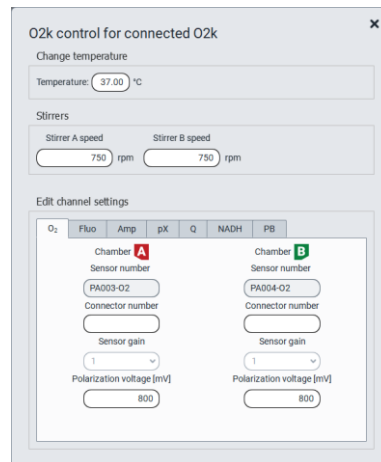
O2k control for connected O2k

×

Change temperature

Temperature: 37.00 °C

Stirrers

Stirrer A speed 750 rpm

Stirrer B speed 750 rpm

Edit channel settings

| $O_2$ | Fluo | Amp | pX | Q | NADH | PB |
|---|---|---|---|---|---|---|

Chamber A

Sensor number

PA003-O2

Connector number

Sensor gain

1

Polarization voltage [mV]

800

Chamber B

Sensor number

PA004-O2

Connector number

Sensor gain

1

Polarization voltage [mV]

800